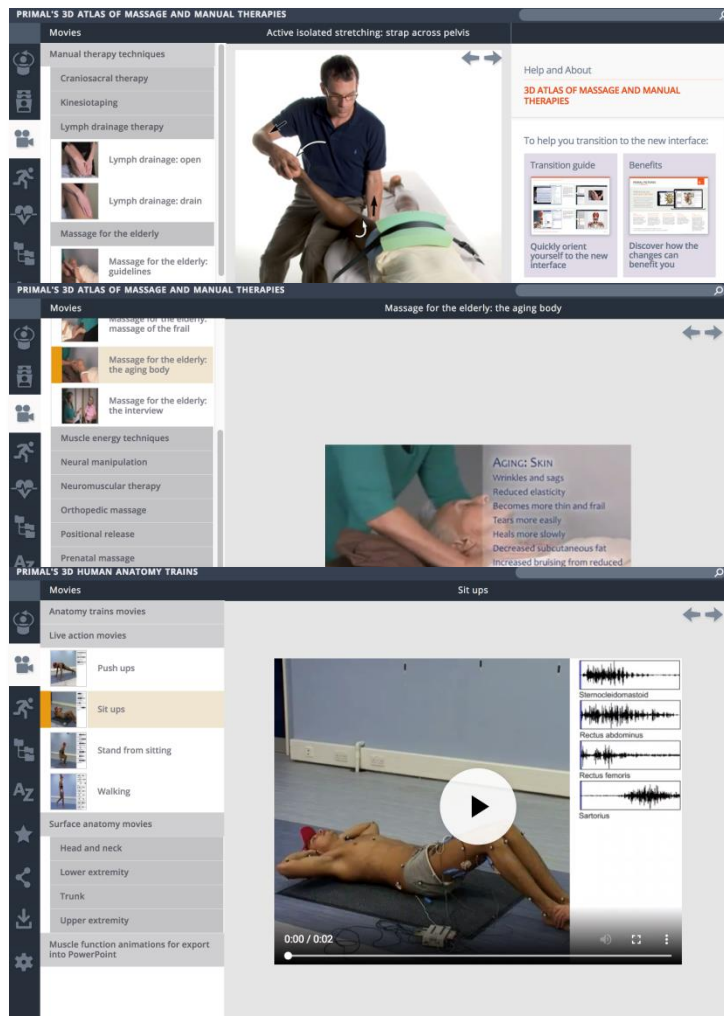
PRIMAL'S 3D ATLAS OF MASSAGE AND MANUAL THERAPIES

Movies

Active isolated stretching: strap across pelvis

Manual therapy techniques

Craniosacral therapy

Kinesiotaping

Lymph drainage therapy

Lymph drainage: open

Lymph drainage: drain

Massage for the elderly

Massage for the elderly: guidelines

Help and About

3D ATLAS OF MASSAGE AND MANUAL THERAPIES

To help you transition to the new interface:

Transition guide

Benefits

Quickly orient yourself to the new interface

Discover how the changes can benefit you

PRIMAL'S 3D ATLAS OF MASSAGE AND MANUAL THERAPIES

Movies

Massage for the elderly: the aging body

Massage for the elderly: massage of the frail

Massage for the elderly: the aging body

Massage for the elderly: the interview

Muscle energy techniques

Neural manipulation

Neuromuscular therapy

Orthopedic massage

Positional release

Prenatal massage

AGING: SKIN
Wrinkles and sags
Reduced elasticity
Becomes more thin and frail
Tears more easily
Heals more slowly
Decreased subcutaneous fat
Increased bruising from reduced

PRIMAL'S 3D HUMAN ANATOMY TRAINS

Movies

Sit ups

Anatomy trains movies

Live action movies

Push ups

Sit ups

Stand from sitting

Walking

Surface anatomy movies

Head and neck

Lower extremity

Trunk

Upper extremity

Muscle function animations for export into PowerPoint

Sternocleidomastoid

Rectus abdominus

Rectus femoris

Sartorius

0:00 / 0:02